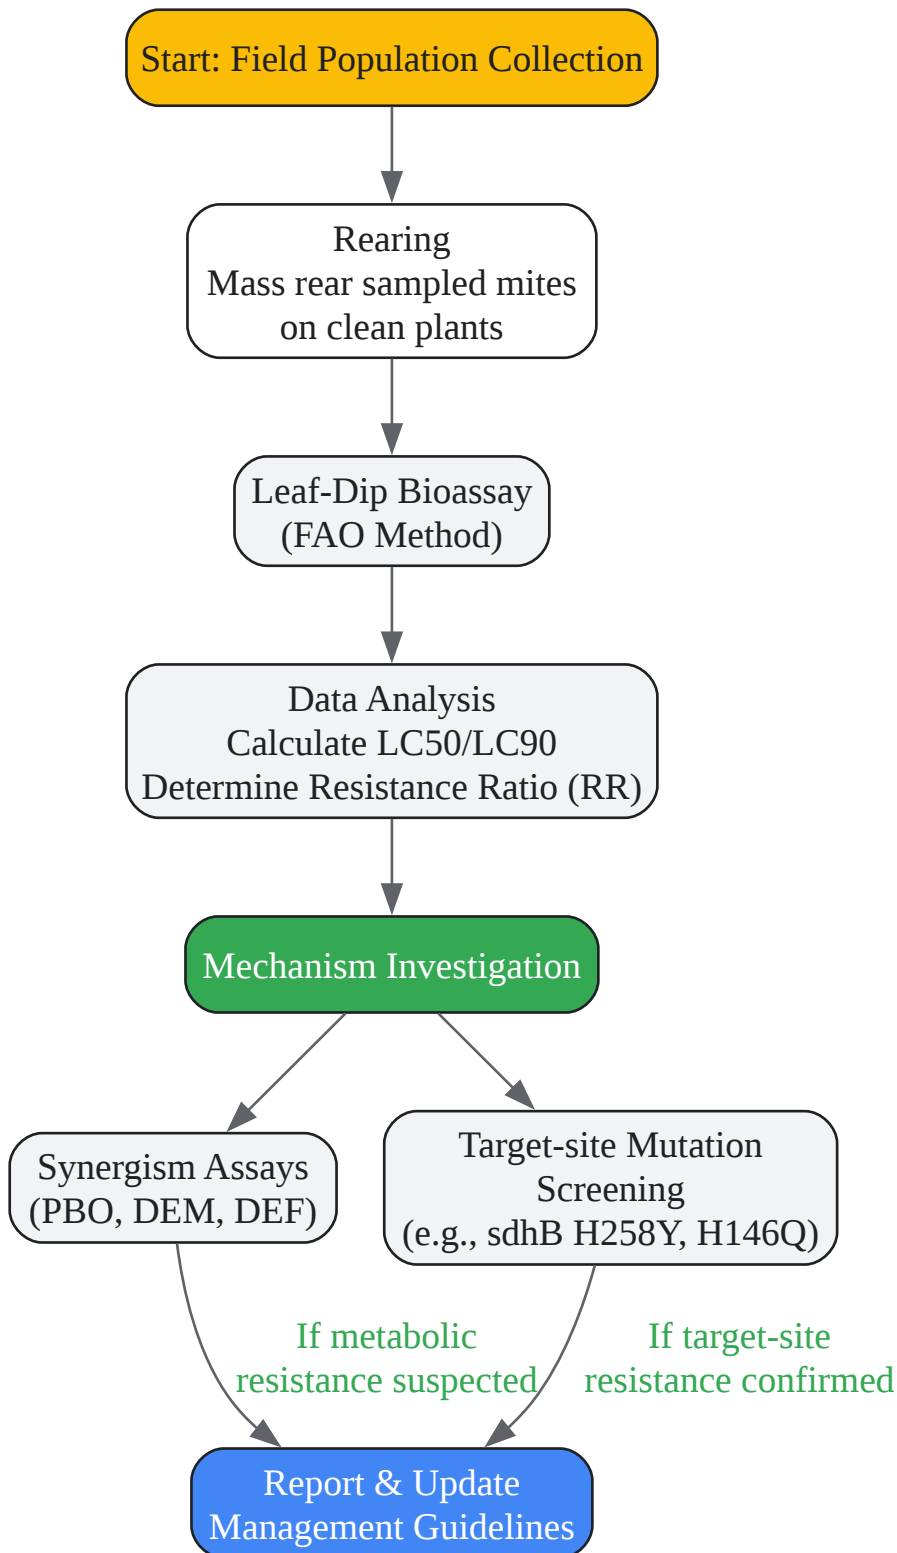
Start: Field Population Collection

Rearing
Mass rear sampled mites on clean plants

Leaf-Dip Bioassay
(FAO Method)

Data Analysis
Calculate LC50/LC90
Determine Resistance Ratio (RR)

Mechanism Investigation

Synergism Assays
(PBO, DEM, DEF)

Target-site Mutation Screening
(e.g., sdhB H258Y, H146Q)

If metabolic resistance suspected

If target-site resistance confirmed

Report & Update Management Guidelines